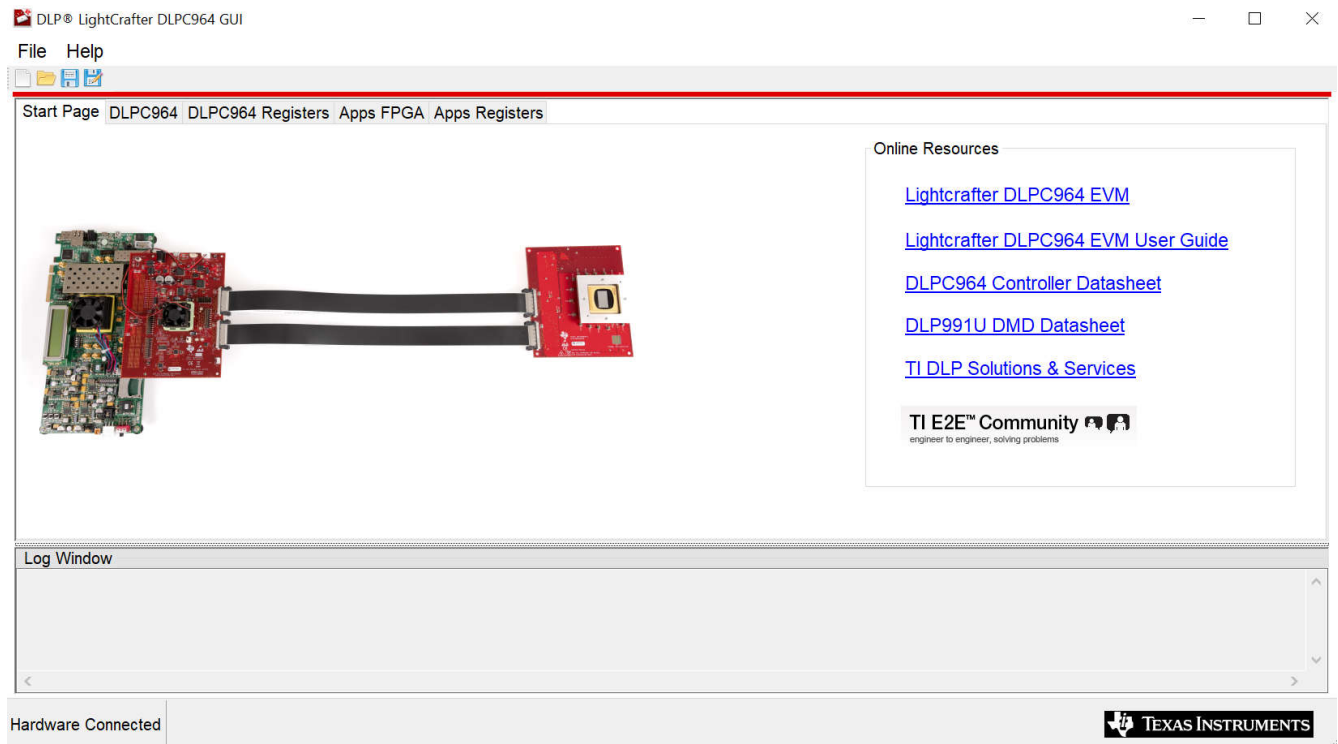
DLP® LightCrafter DLPC964 GUI

File Help

Start Page DLPC964 DLPC964 Registers Apps FPGA Apps Registers

Online Resources

Lightcrafter DLPC964 EVM

Lightcrafter DLPC964 EVM User Guide

DLPC964 Controller Datasheet

DLP991U DMD Datasheet

TI DLP Solutions & Services

TI E2E™ Community
engineer to engineer, solving problems

Log Window

Hardware Connected

TEXAS INSTRUMENTS